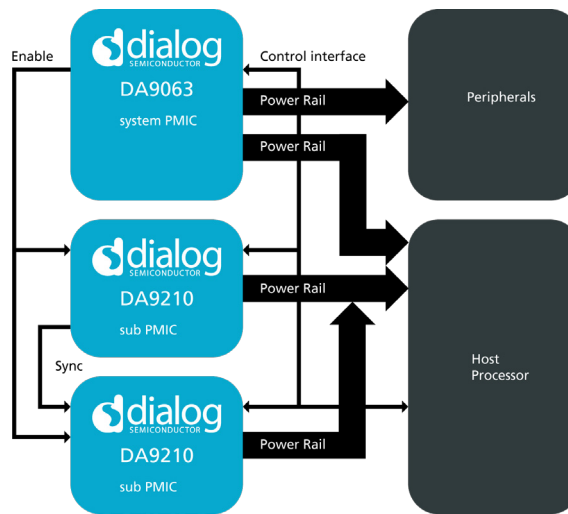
Enable

dialog SEMICONDUCTOR
DA9063
system PMIC

Control interface

Power Rail

Peripherals

Power Rail

dialog SEMICONDUCTOR
DA9210
sub PMIC

Power Rail

Sync

Host Processor

dialog SEMICONDUCTOR
DA9210
sub PMIC

Power Rail